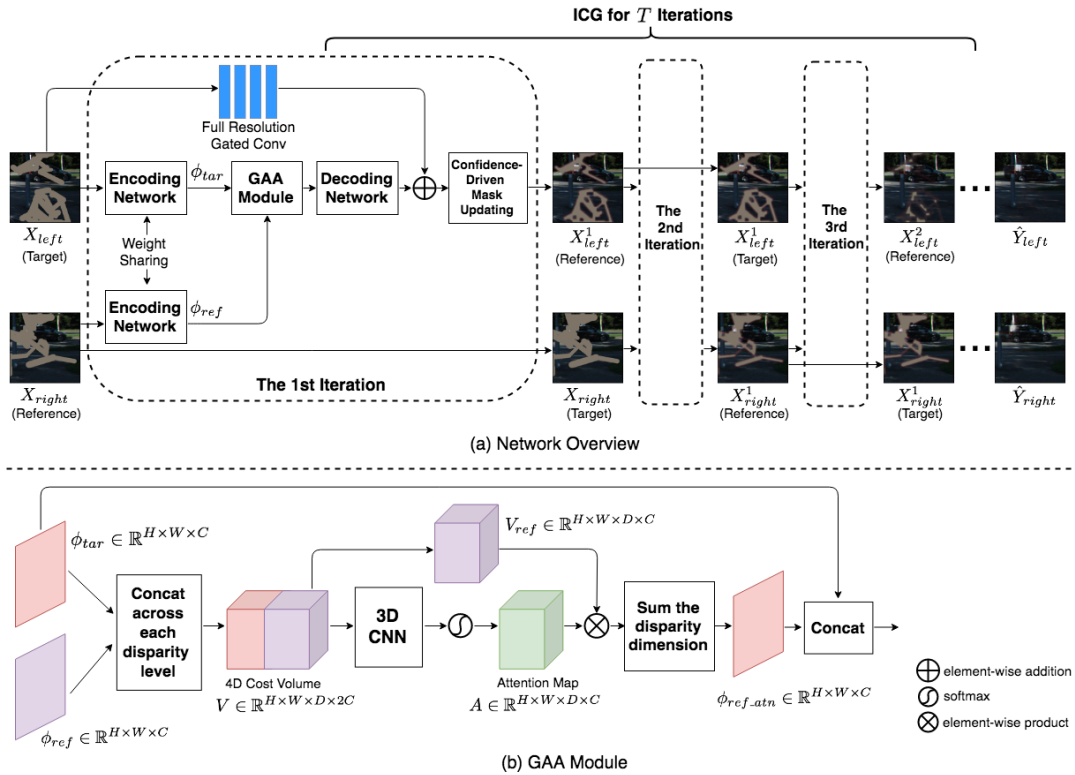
ICG for $T$ Iterations

Full Resolution Gated Conv

Encoding Network

$\phi_{tar}$

GAA Module

Decoding Network

$\oplus$

Confidence-Driven Mask Updating

$X_{left}$
(Target)

Weight Sharing

Encoding Network

$\phi_{ref}$

$X_{right}$
(Reference)

The 1st Iteration

$X^1_{left}$
(Reference)

The 2nd Iteration

$X^1_{left}$
(Target)

The 3rd Iteration

$X^2_{left}$
(Reference)

$\hat{Y}_{left}$

$X_{right}$
(Target)

$X^1_{right}$
(Reference)

$X^1_{right}$
(Target)

$\hat{Y}_{right}$

(a) Network Overview

$\phi_{tar} \in \mathbb{R}^{H \times W \times C}$

$V_{ref} \in \mathbb{R}^{H \times W \times D \times C}$

Concat across each disparity level

4D Cost Volume
$V \in \mathbb{R}^{H \times W \times D \times 2C}$

3D CNN

Attention Map
$A \in \mathbb{R}^{H \times W \times D \times C}$

Sum the disparity dimension

Concat

$\phi_{ref} \in \mathbb{R}^{H \times W \times C}$

$\phi_{ref\_atn} \in \mathbb{R}^{H \times W \times C}$

$\oplus$ element-wise addition
softmax
$\otimes$ element-wise product

(b) GAA Module